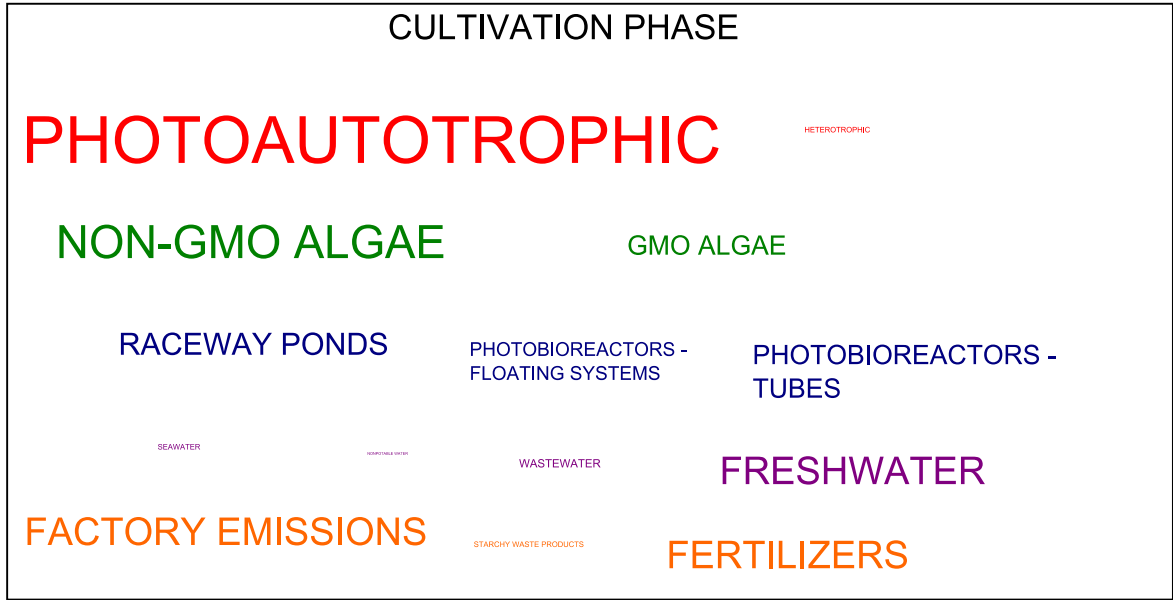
CULTIVATION PHASE

PHOTOAUTOTROPHIC

HETEROTROPHIC

NON-GMO ALGAE

GMO ALGAE

RACEWAY PONDS

PHOTOBIOREACTORS - FLOATING SYSTEMS

PHOTOBIOREACTORS - TUBES

SEAWATER

NONPOTABLE WATER

WASTEWATER

FRESHWATER

FACTORY EMISSIONS

STARCHY WASTE PRODUCTS

FERTILIZERS